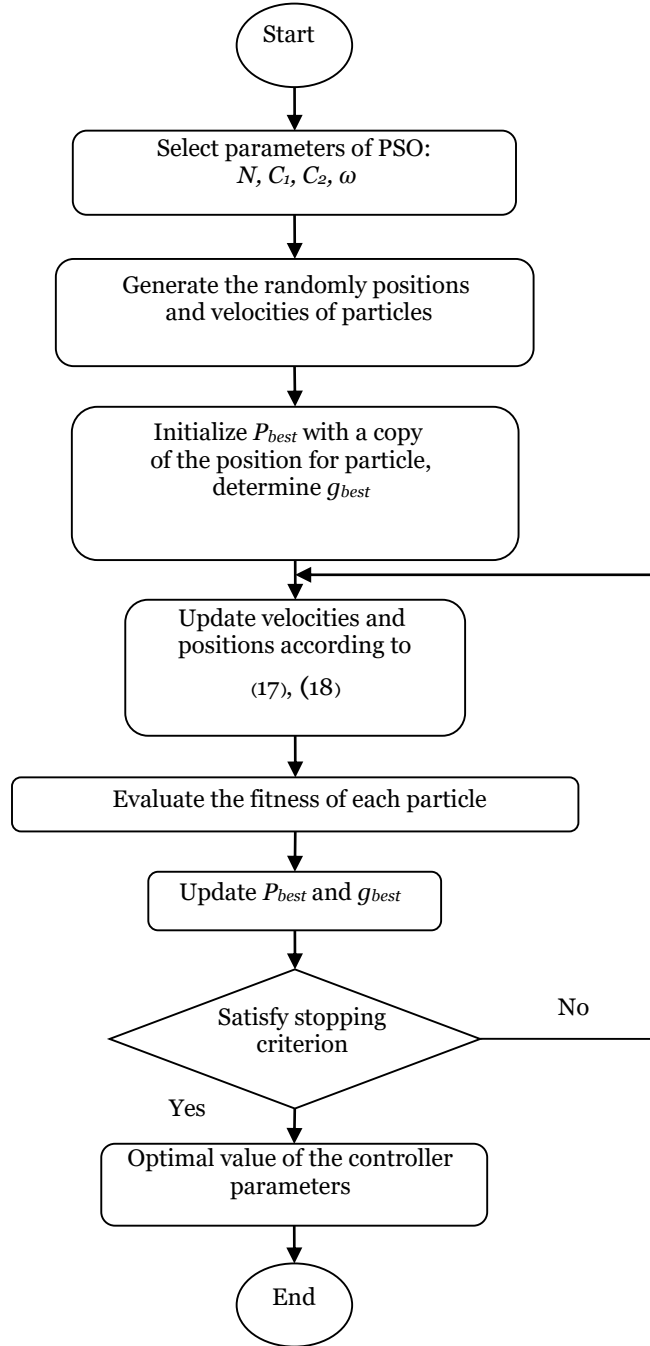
Start

Select parameters of PSO: $N, C_1, C_2, \omega$

Generate the randomly positions and velocities of particles

Initialize $P_{best}$ with a copy of the position for particle, determine $g_{best}$

Update velocities and positions according to (17), (18)

Evaluate the fitness of each particle

Update $P_{best}$ and $g_{best}$

Satisfy stopping criterion

No

Yes

Optimal value of the controller parameters

End